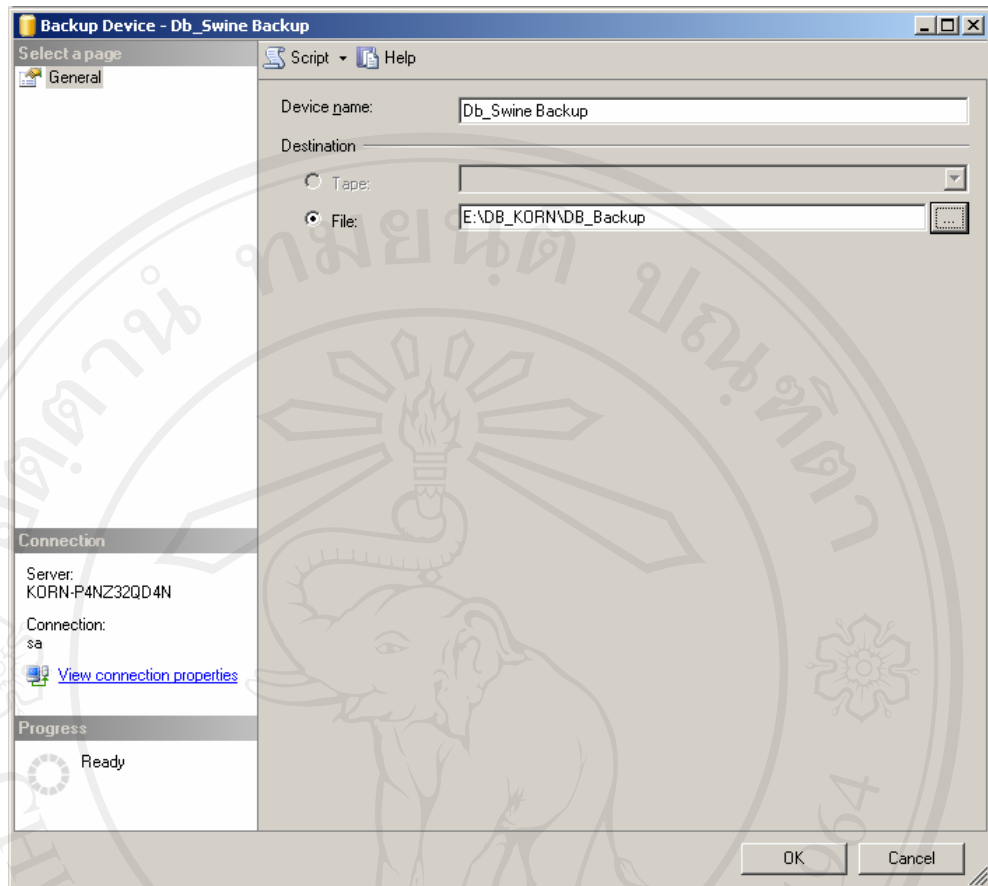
Backup Device - Db_Swine Backup

Select a page
General

Connection
Server:
KORN-P4NZ32QD4N
Connection:
sa
View connection properties

Progress
Ready

Script
Help

Device name: Db_Swine Backup

Destination
Tape:
File: E:\DB_KORN\DB_Backup
...

OK
Cancel